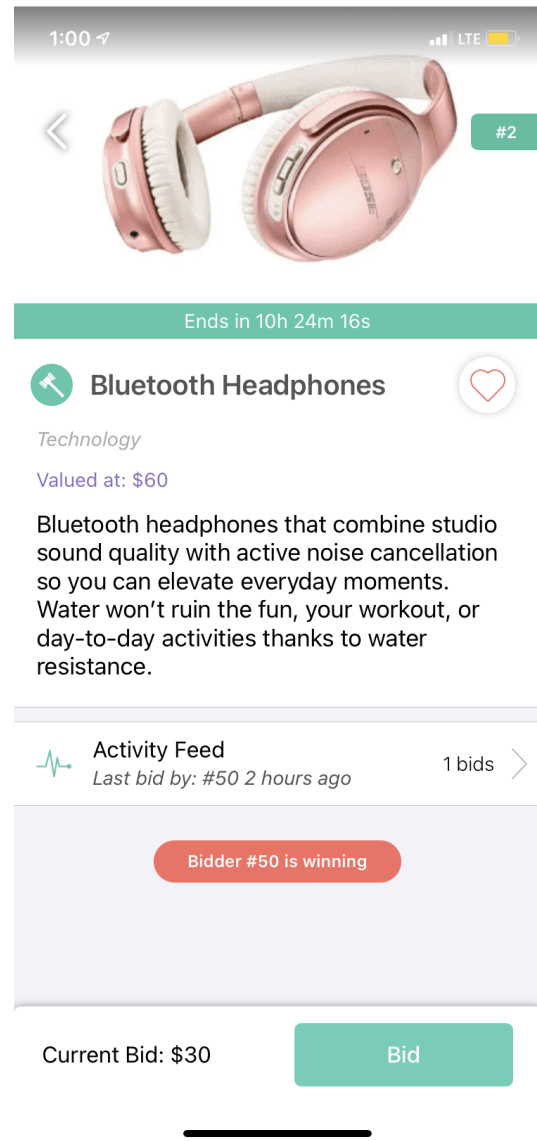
1:00
LTE

#2

BOSE

Ends in 10h 24m 16s

Bluetooth Headphones

Technology

Valued at: $60

Bluetooth headphones that combine studio sound quality with active noise cancellation so you can elevate everyday moments. Water won't ruin the fun, your workout, or day-to-day activities thanks to water resistance.

Activity Feed
Last bid by: #50 2 hours ago
1 bids

Bidder #50 is winning

Current Bid: $30
Bid